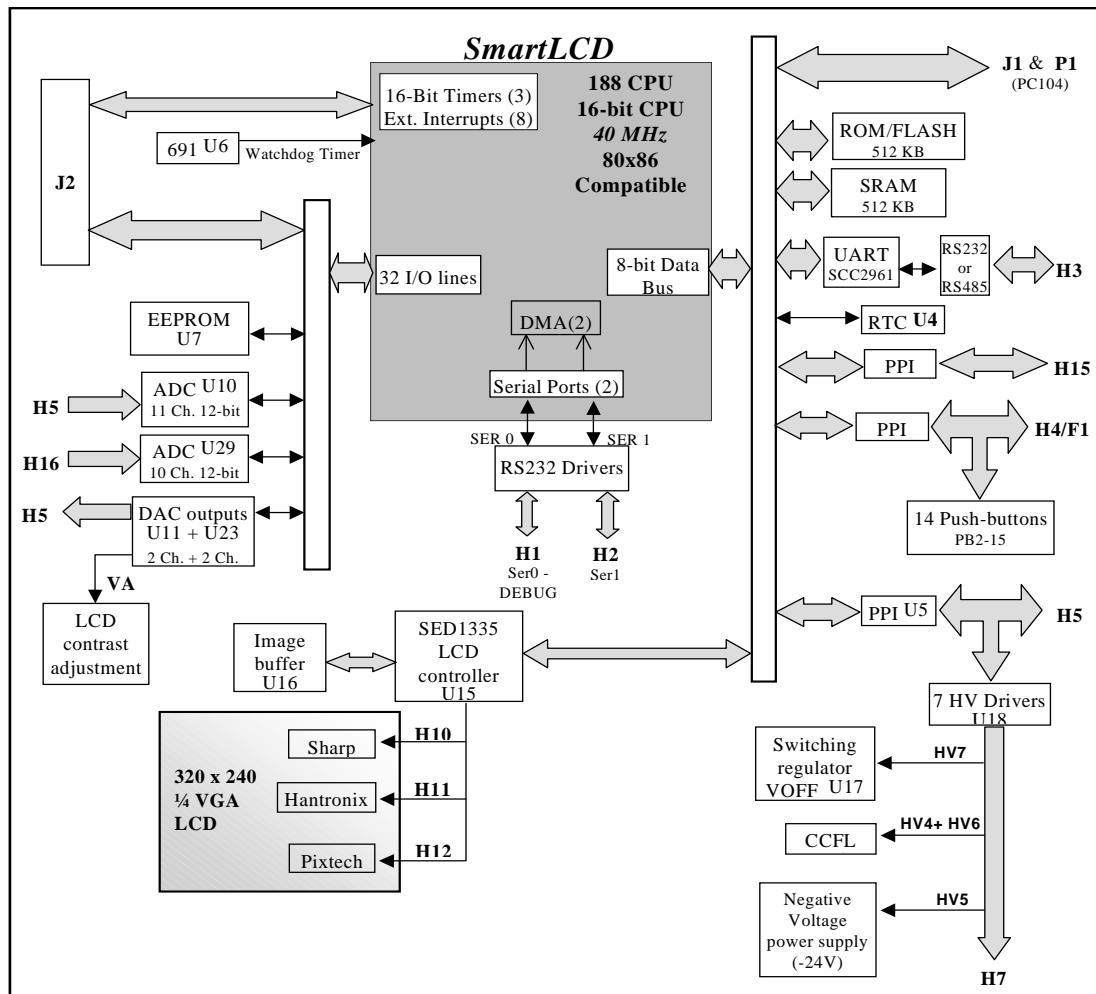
SmartLCD

16-Bit Timers (3)
Ext. Interrupts (8)

188 CPU
16-bit CPU
40 MHz
80x86
Compatible

J1 & P1
(PC104)

J2

691 U6 Watchdog Timer

ROM/FLASH
512 KB

SRAM
512 KB

32 I/O lines

8-bit Data Bus

UART
SCC2961

RS232
or
RS485

H3

DMA(2)

RTC U4

EEPROM
U7

PPI

H15

H5

ADC U10
11 Ch. 12-bit

Serial Ports (2)

PPI

H4/F1

H16

ADC U29
10 Ch. 12-bit

SER 0

SER 1

RS232 Drivers

H5

DAC outputs
U11 + U23
2 Ch. + 2 Ch.

14 Push-buttons
PB2-15

VA

H1
Ser0 -
DEBUG

H2
Ser1

LCD
contrast
adjustment

PPI U5

H5

Image
buffer
U16

SED1335
LCD
controller
U15

7 HV Drivers
U18

Sharp

H10

320 x 240
¼ VGA
LCD

Hantronix

H11

Switching
regulator
VOFF U17

HV7

CCFL

HV4+ HV6

Pixtech

H12

Negative
Voltage
power supply
(-24V)

HV5

H7